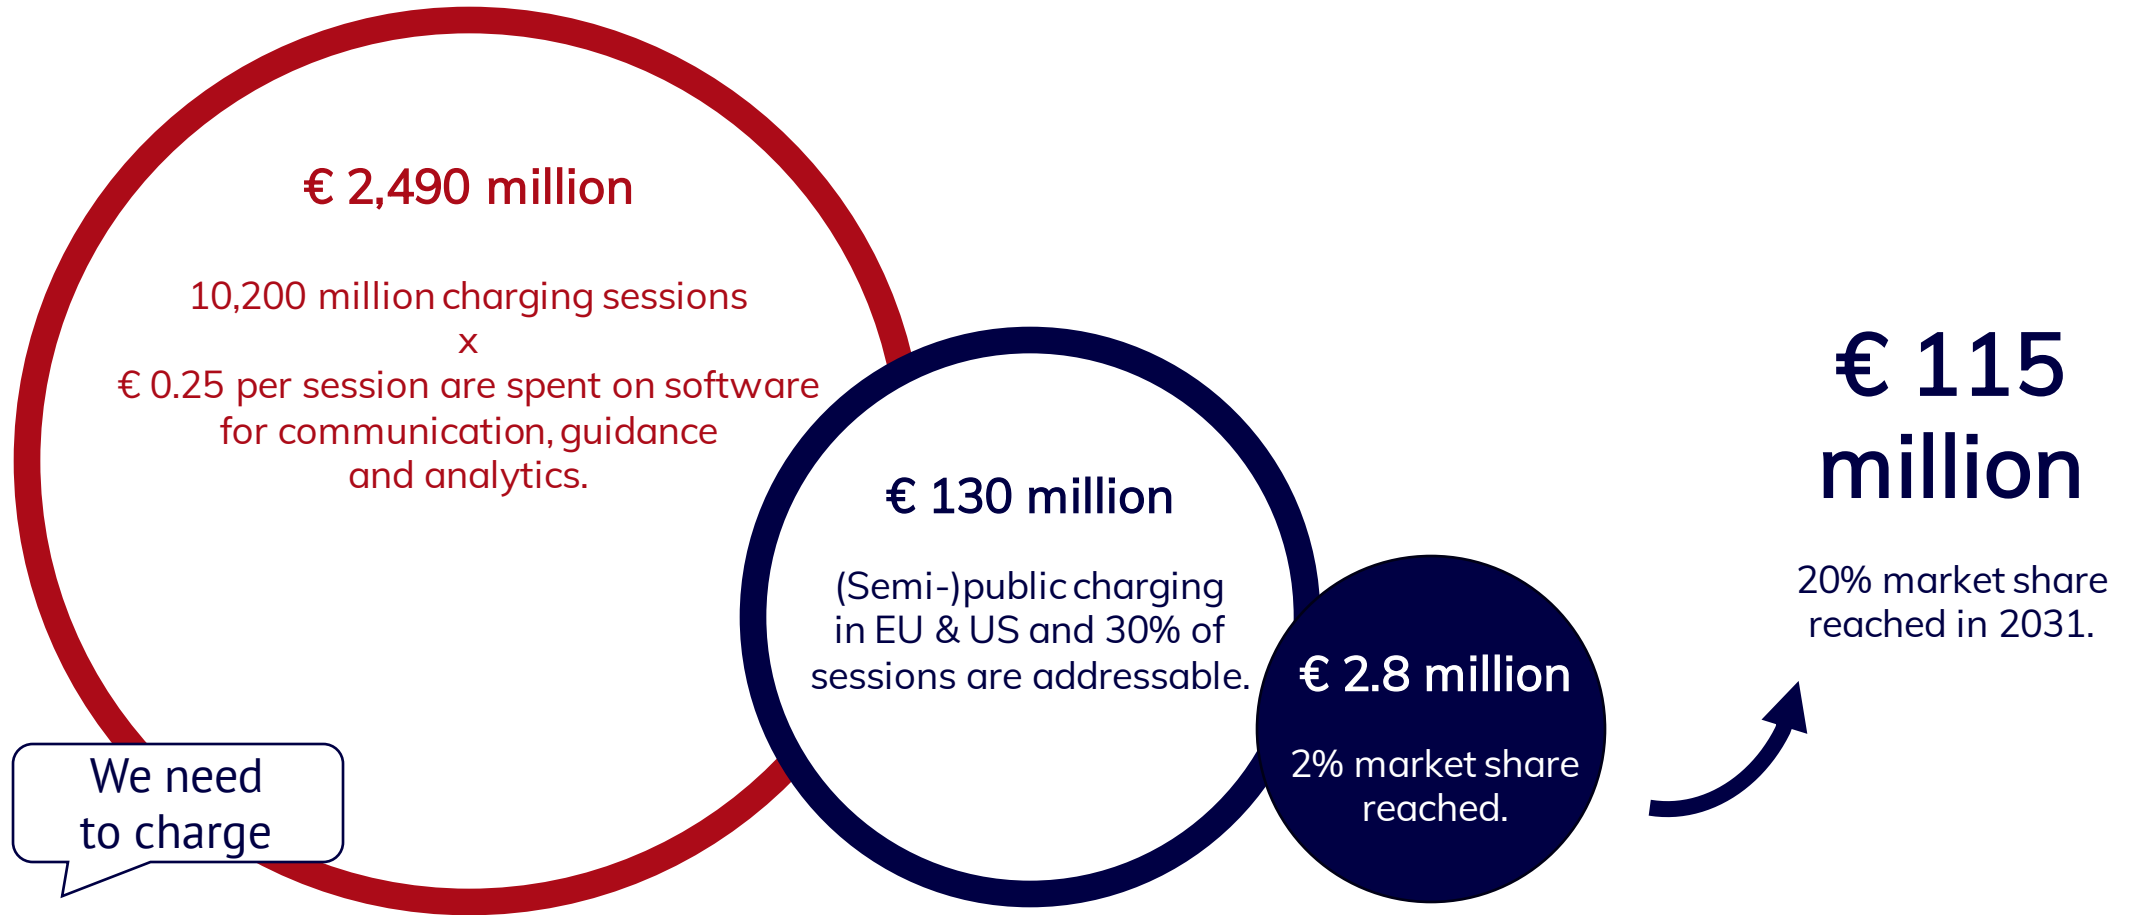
€ 2,490 million

10,200 million charging sessions
x
€ 0.25 per session are spent on software for communication, guidance and analytics.

€ 130 million

(Semi-)public charging in EU & US and 30% of sessions are addressable.

€ 2.8 million

2% market share reached.

€ 115 million

20% market share reached in 2031.

We need to charge